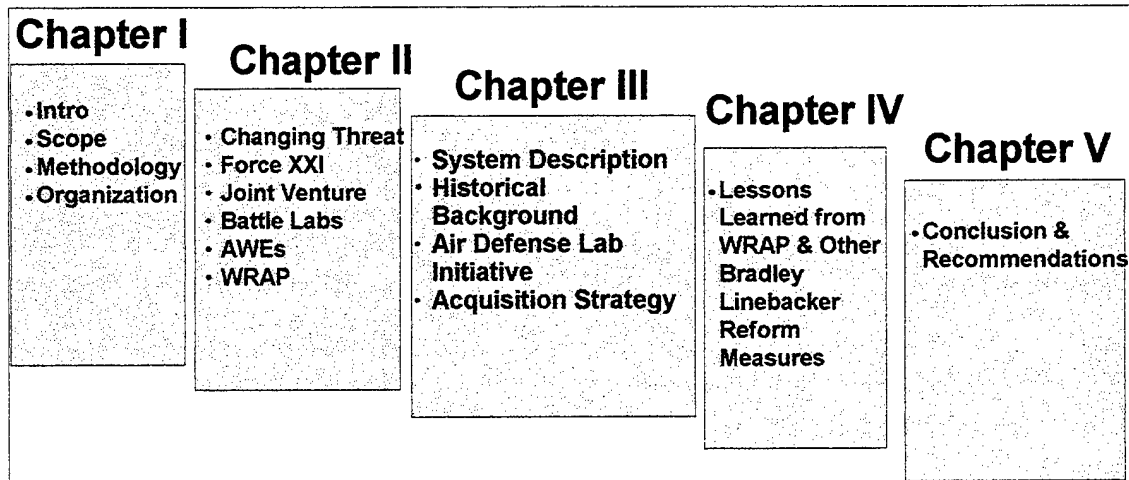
Chapter I

• Intro
• Scope
• Methodology
• Organization

Chapter II

• Changing Threat
• Force XXI
• Joint Venture
• Battle Labs
• AWEs
• WRAP

Chapter III

• System Description
• Historical Background
• Air Defense Lab Initiative
• Acquisition Strategy

Chapter IV

• Lessons Learned from WRAP & Other Bradley Linebacker Reform Measures

Chapter V

• Conclusion & Recommendations